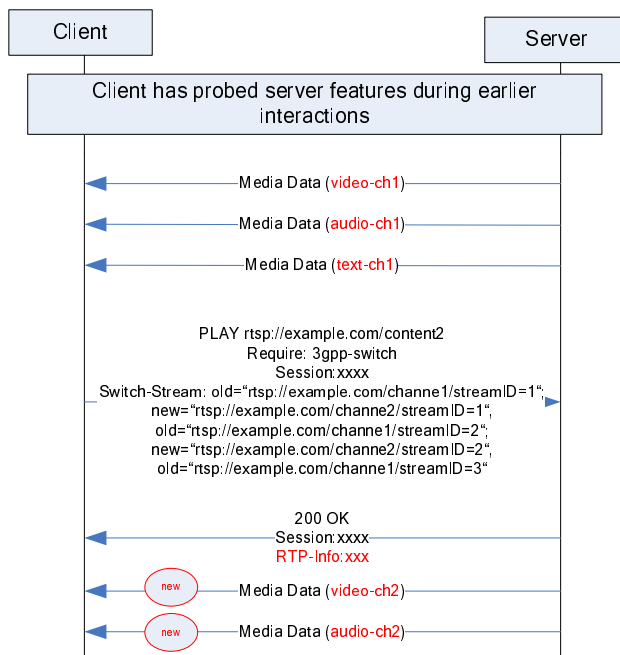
Client

Server

Client has probed server features during earlier interactions

Media Data (video-ch1)

Media Data (audio-ch1)

Media Data (text-ch1)

PLAY rtsp://example.com/content2
Require: 3gpp-switch
Session:xxxx
Switch-Stream: old="rtsp://example.com/channe1/streamID=1",
new="rtsp://example.com/channe2/streamID=1",
old="rtsp://example.com/channe1/streamID=2",
new="rtsp://example.com/channe2/streamID=2",
old="rtsp://example.com/channe1/streamID=3"

200 OK
Session:xxxx
RTP-Info:xxx

new

Media Data (video-ch2)

new

Media Data (audio-ch2)